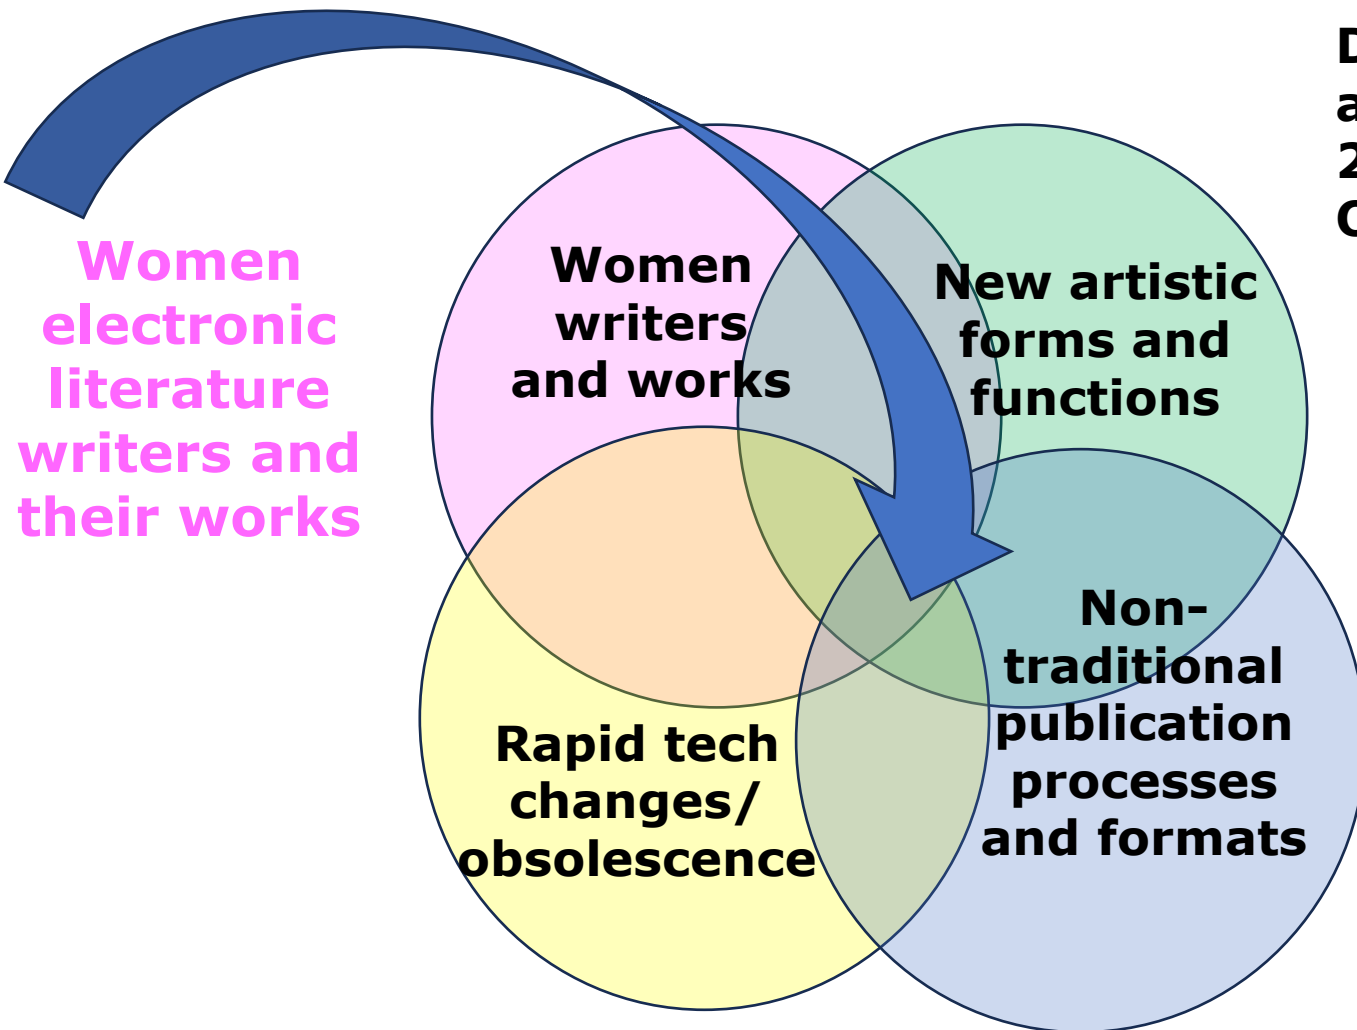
Women electronic literature writers and their works

Women writers and works

New artistic forms and functions

Rapid tech changes/ obsolescence

Non-traditional publication processes and formats

D
a
2
C